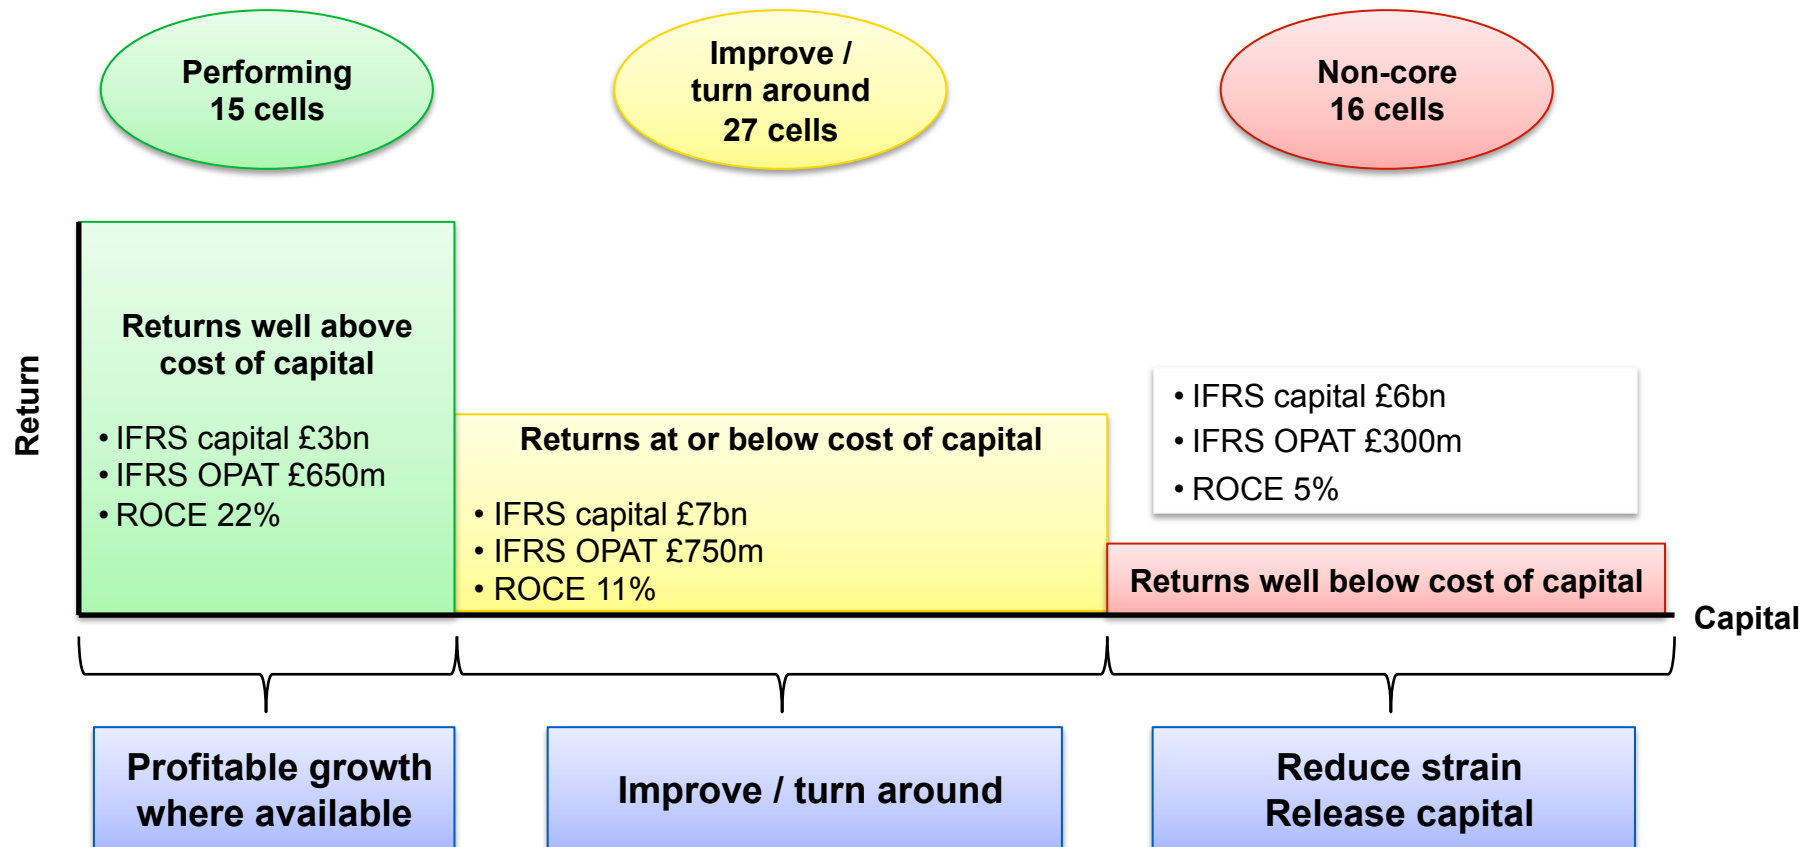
Performing
15 cells

Improve /
turn around
27 cells

Non-core
16 cells

Return

Returns well above cost of capital

• IFRS capital £3bn
• IFRS OPAT £650m
• ROCE 22%

Returns at or below cost of capital

• IFRS capital £7bn
• IFRS OPAT £750m
• ROCE 11%

• IFRS capital £6bn
• IFRS OPAT £300m
• ROCE 5%

Returns well below cost of capital

Capital

Profitable growth where available

Improve / turn around

Reduce strain
Release capital